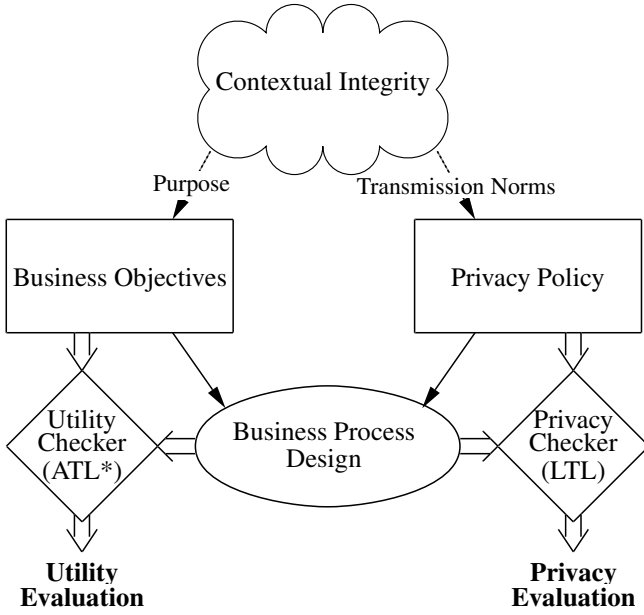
Contextual Integrity

Purpose

Transmission Norms

Business Objectives

Privacy Policy

Utility Checker (ATL*)

Business Process Design

Privacy Checker (LTL)

**Utility Evaluation**

**Privacy Evaluation**